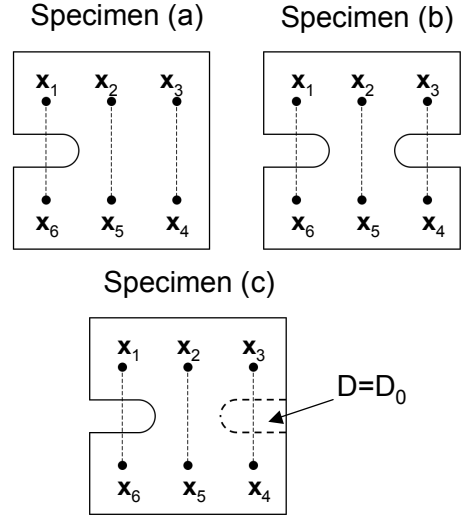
Specimen (a)

$\mathbf{x}_1$ $\mathbf{x}_2$ $\mathbf{x}_3$

$\mathbf{x}_6$ $\mathbf{x}_5$ $\mathbf{x}_4$

Specimen (b)

$\mathbf{x}_1$ $\mathbf{x}_2$ $\mathbf{x}_3$

$\mathbf{x}_6$ $\mathbf{x}_5$ $\mathbf{x}_4$

Specimen (c)

$\mathbf{x}_1$ $\mathbf{x}_2$ $\mathbf{x}_3$

$D=D_0$

$\mathbf{x}_6$ $\mathbf{x}_5$ $\mathbf{x}_4$